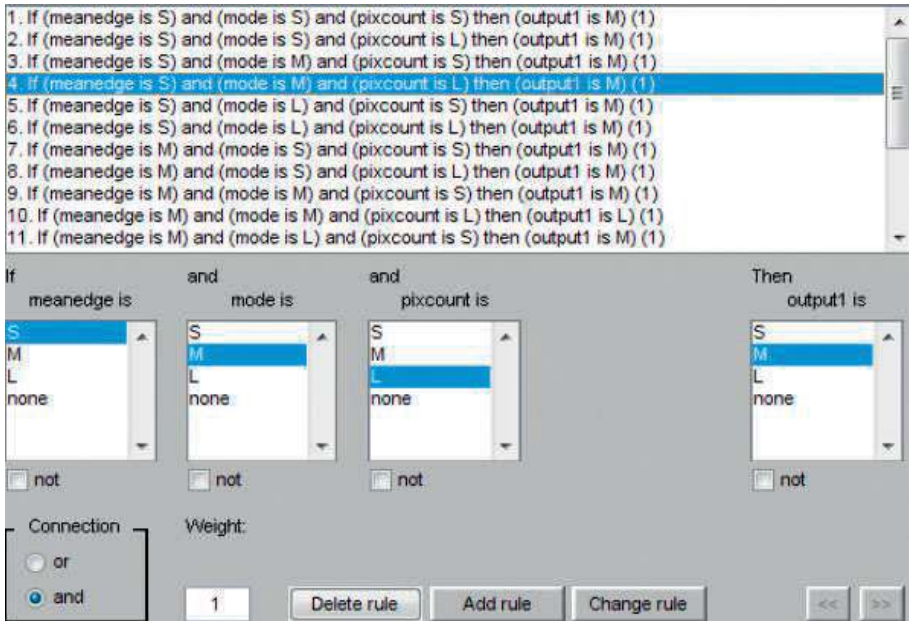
1. If (meanedge is S) and (mode is S) and (pixcount is S) then (output1 is M) (1)
2. If (meanedge is S) and (mode is S) and (pixcount is L) then (output1 is M) (1)
3. If (meanedge is S) and (mode is M) and (pixcount is S) then (output1 is M) (1)
4. If (meanedge is S) and (mode is M) and (pixcount is L) then (output1 is M) (1)
5. If (meanedge is S) and (mode is L) and (pixcount is S) then (output1 is M) (1)
6. If (meanedge is S) and (mode is L) and (pixcount is L) then (output1 is M) (1)
7. If (meanedge is M) and (mode is S) and (pixcount is S) then (output1 is M) (1)
8. If (meanedge is M) and (mode is S) and (pixcount is L) then (output1 is M) (1)
9. If (meanedge is M) and (mode is M) and (pixcount is S) then (output1 is M) (1)
10. If (meanedge is M) and (mode is M) and (pixcount is L) then (output1 is L) (1)
11. If (meanedge is M) and (mode is L) and (pixcount is S) then (output1 is M) (1)

If
meanedge is
S
M
L
none
not

and
mode is
S
M
L
none
not

and
pixcount is
S
M
L
none
not

Then
output1 is
S
M
L
none
not

Connection
or
and

Weight:
1

Delete rule
Add rule
Change rule
<<
>>